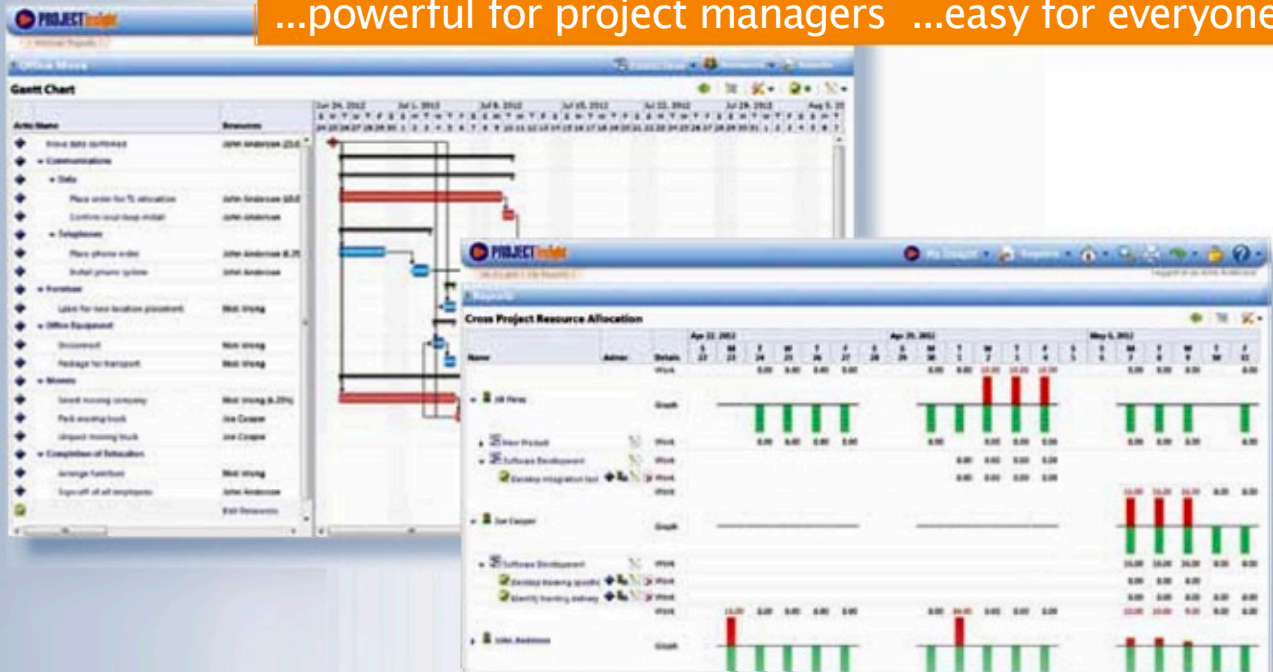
PROJECTinsight

...powerful for project managers ...easy for everyone

Office Move

Gantt Chart

Activ Name

Resources

Move date confirmed

John Anderson

Communications

Data

Place order for T1 allocation

John Anderson

Confirm local loop install

John Anderson

Telephones

Place phone order

John Anderson

Install phone system

John Anderson

Furniture

Label for new location placement

Wei Wong

Office Equipment

Disconnect

Wei Wong

Package for transport

Wei Wong

Movers

Select moving company

Wei Wong

Pack moving truck

Joe Cooper

Unpack moving truck

Joe Cooper

Completion of Relocation

Arrange fuel

Wei Wong

Sign-off of all employees

John Anderson

Edit Resources

Jun 24, 2012

Jul 1, 2012

Jul 8, 2012

Jul 15, 2012

Jul 22, 2012

Jul 29, 2012

Aug 5, 20

PROJECTinsight

Reports

Cross Project Resource Allocation

Apr 22, 2012

Apr 29, 2012

May 6, 2012

Name

Admin

Details

Work

Graph

Jill Perez

New Product

Software Development

Develop integration tool

Joe Cooper

Software Development

Develop tracking quotes

Identify tracking delivery

John Anderson